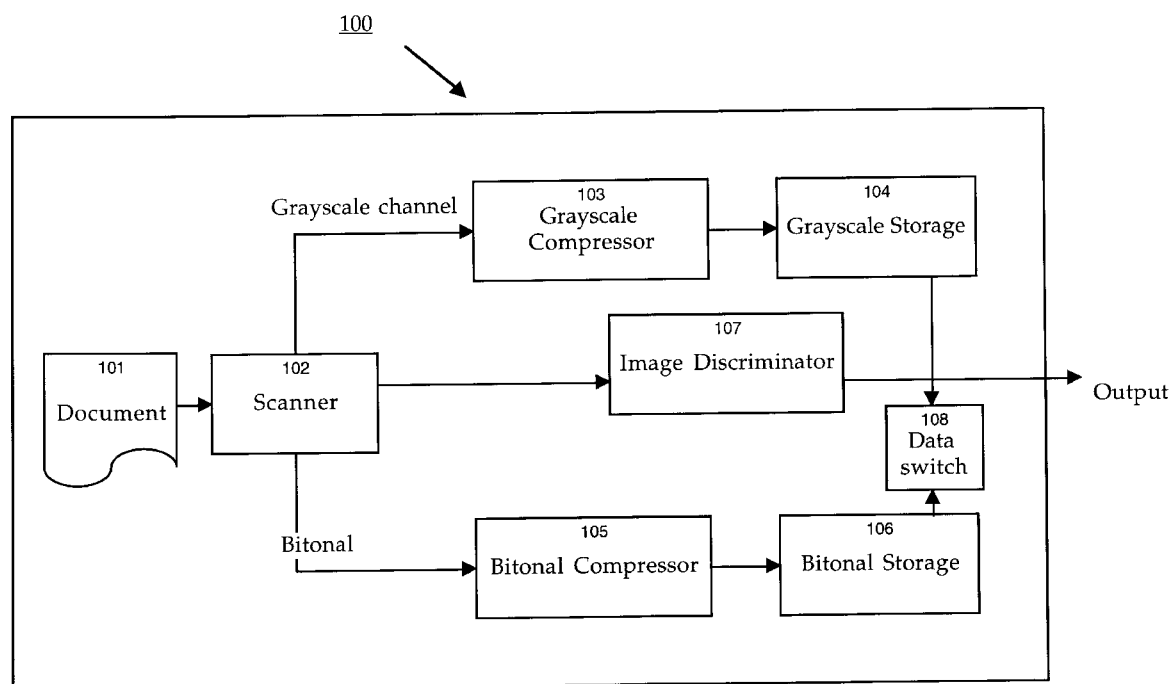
100

Grayscale channel

103
Grayscale Compressor

104
Grayscale Storage

107
Image Discriminator

101
Document

102
Scanner

Output

108
Data switch

Bitonal

105
Bitonal Compressor

106
Bitonal Storage